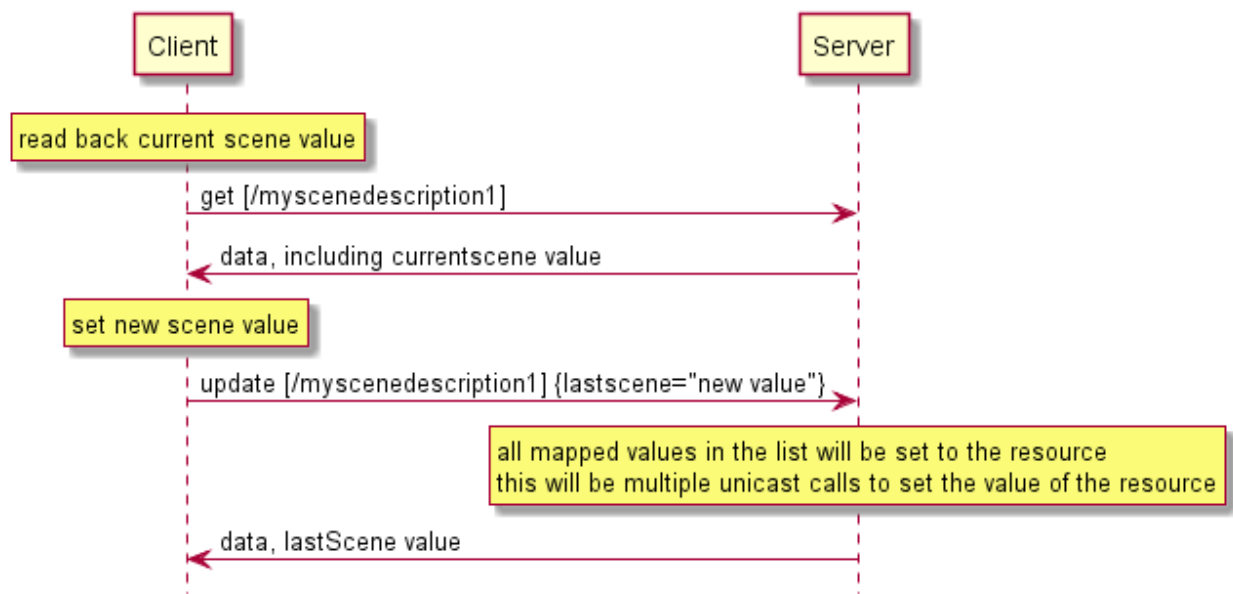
Client

Server

read back current scene value

get [/myscenedescription1]

data, including currentscene value

set new scene value

update [/myscenedescription1] {lastscene="new value"}

all mapped values in the list will be set to the resource
this will be multiple unicast calls to set the value of the resource

data, lastScene value